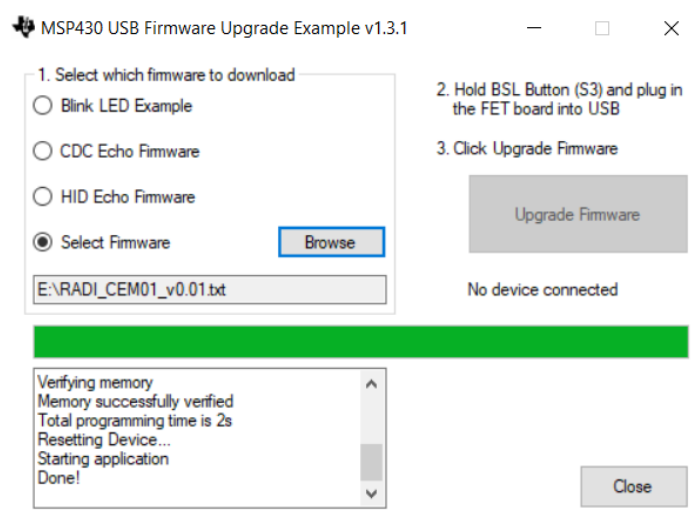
MSP430 USB Firmware Upgrade Example v1.3.1

1. Select which firmware to download

Blink LED Example

CDC Echo Firmware

HID Echo Firmware

Select Firmware

Browse

E:\RADI_CEM01_v0.01.txt

2. Hold BSL Button (S3) and plug in the FET board into USB

3. Click Upgrade Firmware

Upgrade Firmware

No device connected

Verifying memory
Memory successfully verified
Total programming time is 2s
Resetting Device...
Starting application
Done!

Close